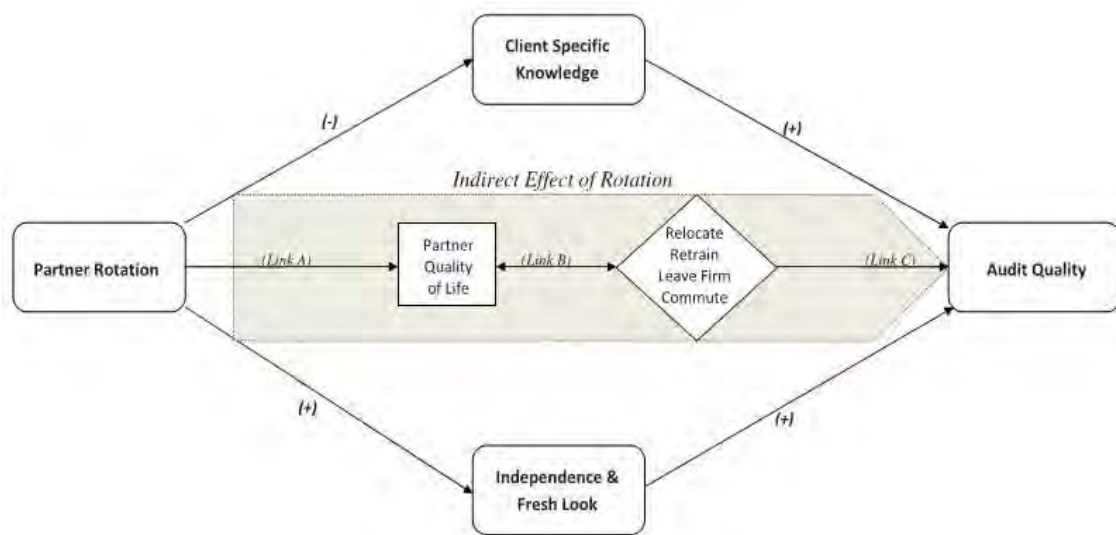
Client Specific Knowledge

(-)

(+)

Indirect Effect of Rotation

Partner Rotation

(Link A)

Partner Quality of Life

(Link B)

Relocate Retrain Leave Firm Commute

(Link C)

Audit Quality

(+)

(+)

Independence & Fresh Look